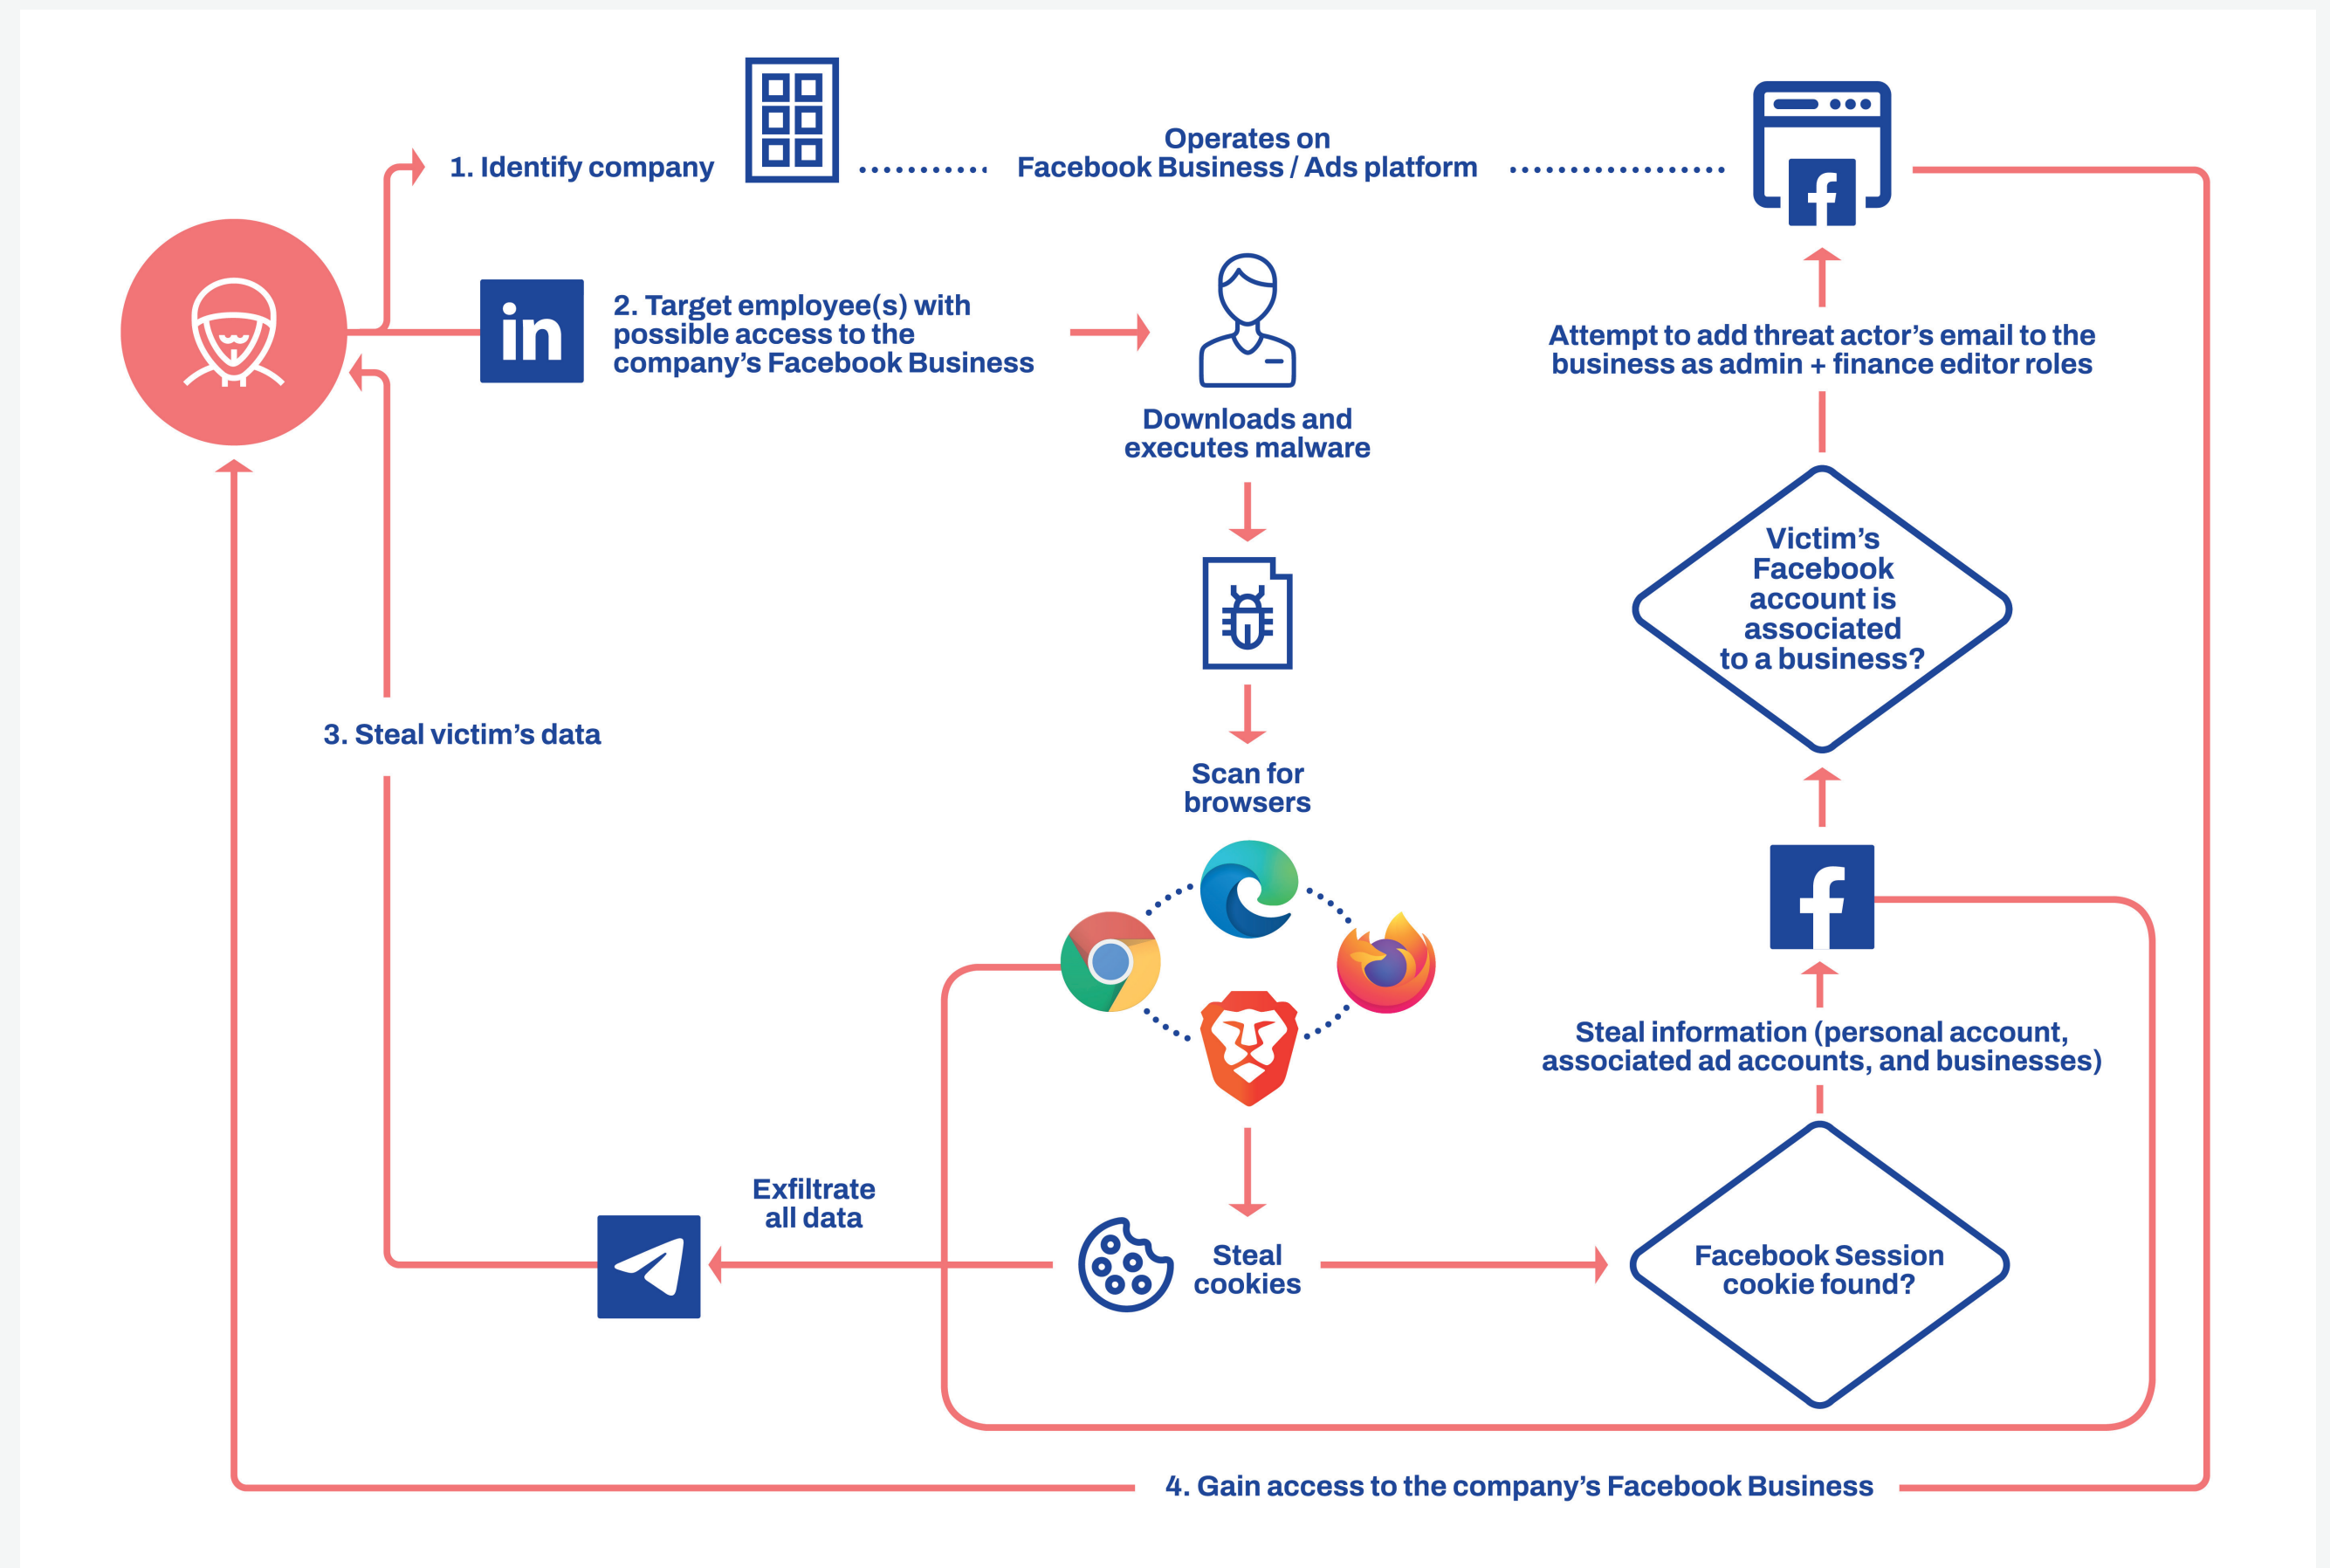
1. Identify company

Operates on Facebook Business / Ads platform

in

2. Target employee(s) with possible access to the company's Facebook Business

Downloads and executes malware

Attempt to add threat actor's email to the business as admin + finance editor roles

Victim's Facebook account is associated to a business?

3. Steal victim's data

Scan for browsers

Steal information (personal account, associated ad accounts, and businesses)

Exfiltrate all data

Steal cookies

Facebook Session cookie found?

4. Gain access to the company's Facebook Business